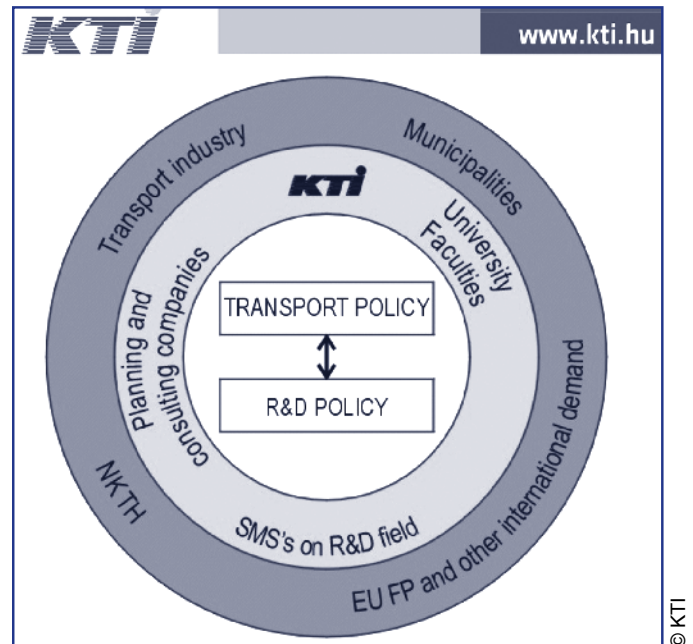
KTI

www.kti.hu

Transport industry

Municipalities

KTI

University Faculties

Planning and consulting companies

TRANSPORT POLICY

R&D POLICY

NKTH

SMS's on R&D field

EU FP and other international demand

© KTI